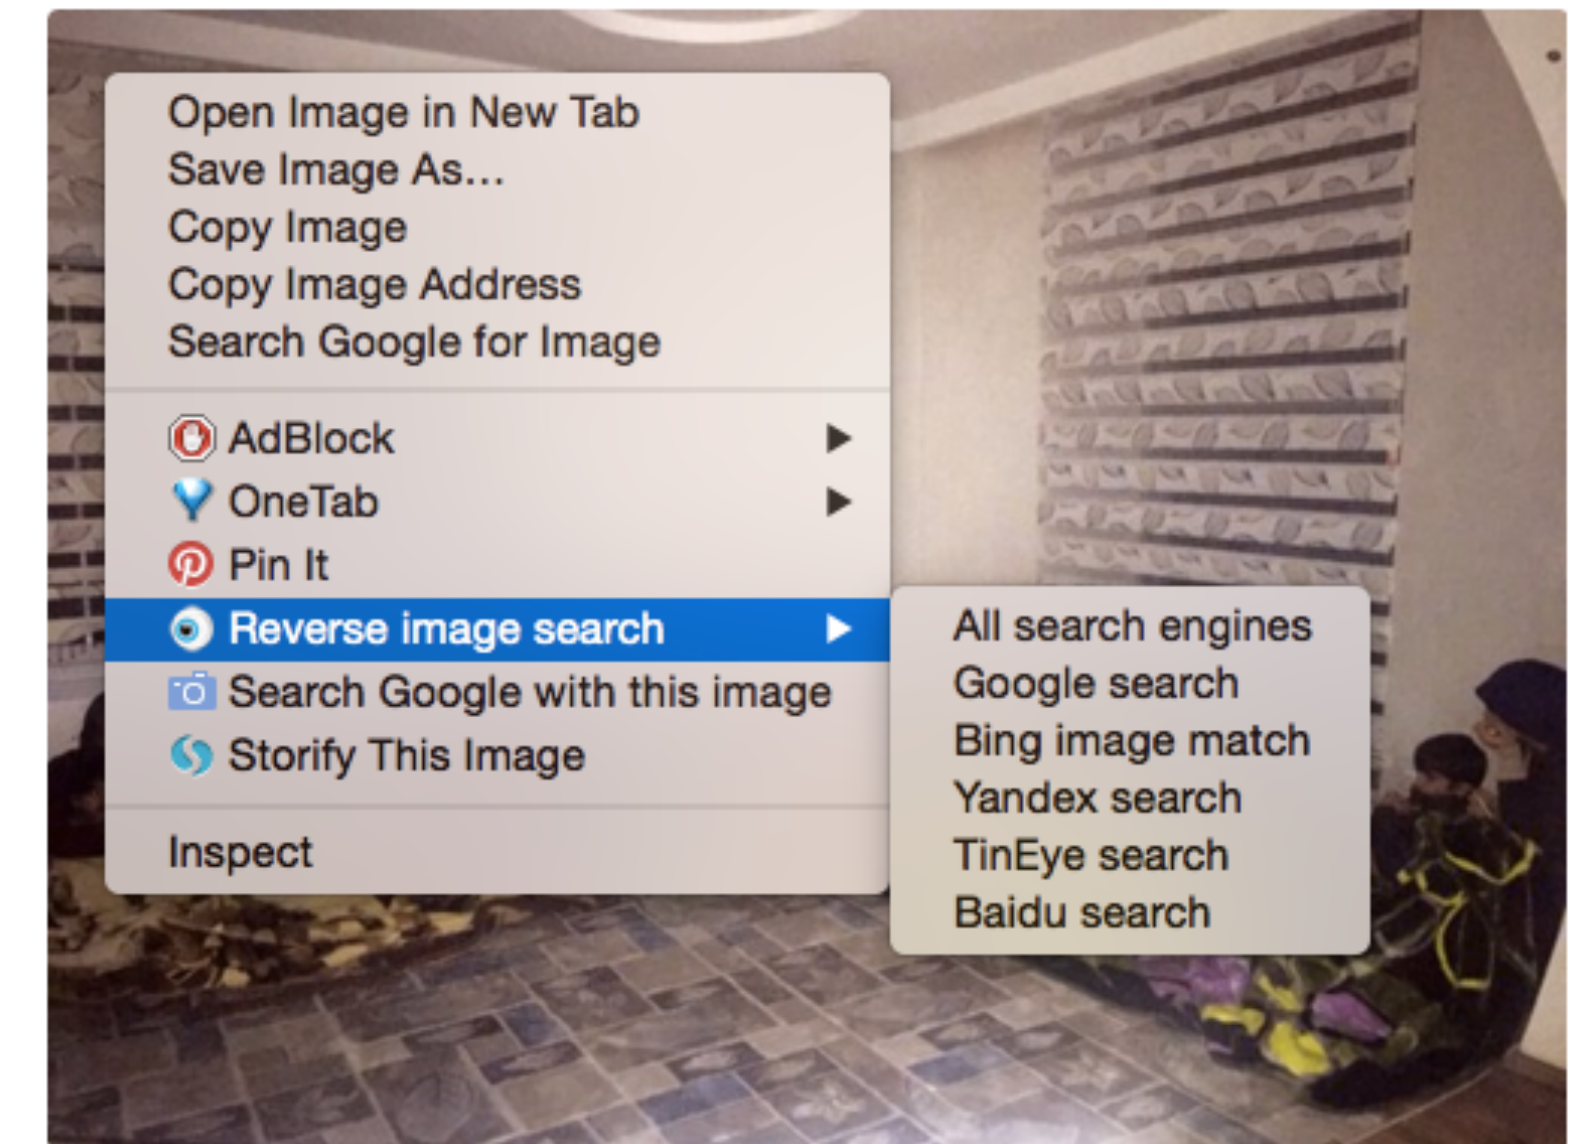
Open Image in New Tab
Save Image As...
Copy Image
Copy Image Address
Search Google for Image

AdBlock
OneTab
Pin It
Reverse image search
Search Google with this image
Storify This Image

Inspect

All search engines
Google search
Bing image match
Yandex search
TinEye search
Baidu search